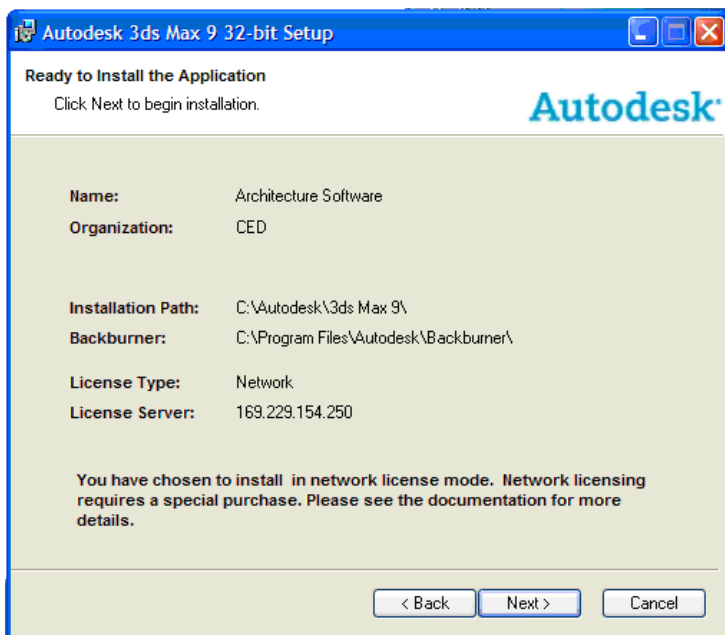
Autodesk 3ds Max 9 32-bit Setup

Ready to Install the Application

Click Next to begin installation.

Autodesk

| | |
|---|---|
| Name: | Architecture Software |
| Organization: | CED |
| Installation Path: | C:\Autodesk\3ds Max 9\ |
| Backburner: | C:\Program Files\Autodesk\Backburner\ |
| License Type: | Network |
| License Server: | 169.229.154.250 |

You have chosen to install in network license mode. Network licensing requires a special purchase. Please see the documentation for more details.

< Back Next > Cancel